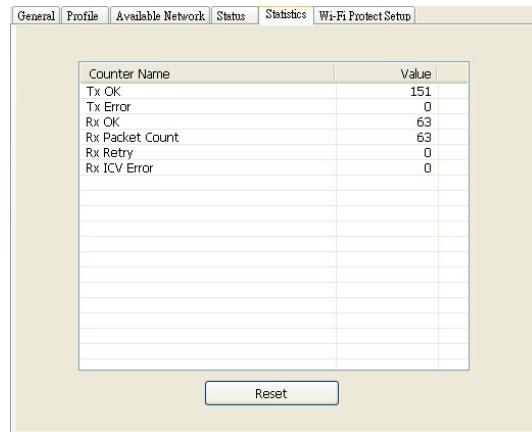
General | Profile | Available Network | Status | Statistics | Wi-Fi Protect Setup

| Counter Name | Value |
|---|---|
| Tx OK | 151 |
| Tx Error | 0 |
| Rx OK | 63 |
| Rx Packet Count | 63 |
| Rx Retry | 0 |
| Rx ICV Error | 0 |

Reset